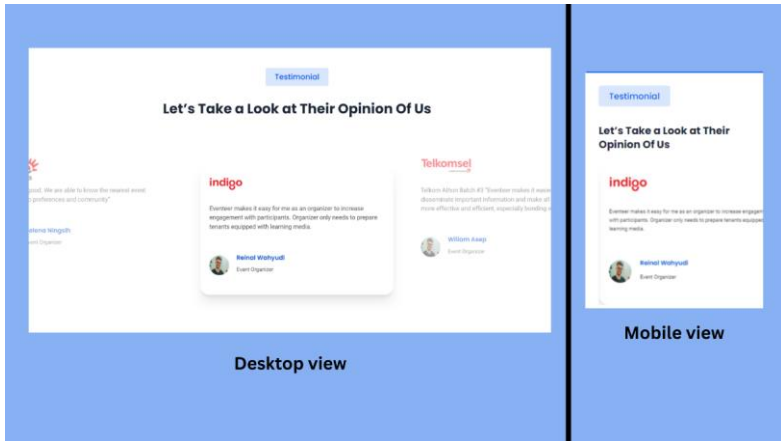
Testimonial

Let's Take a Look at Their Opinion Of Us

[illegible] good. We are able to know the newest event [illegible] preferences and community"

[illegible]atena Ningsih

Event Organizer

indigo

Eventeer makes it easy for me as an organizer to increase engagement with participants. Organizer only needs to prepare tenants equipped with learning media.

Reinal Wahyudi

Event Organizer

Telkomsel

Telkom Aksn Batch #3 "Eventeer makes it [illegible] disseminate important information and make all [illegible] more effective and efficient, especially bonding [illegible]

William Asep

Event Organizer

Desktop view

Testimonial

Let's Take a Look at Their Opinion Of Us

indigo

Eventeer makes it easy for me as an organizer to increase engagem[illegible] with participants. Organizer only needs to prepare tenants equip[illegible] learning media.

Reinal Wahyudi

Event Organizer

Mobile view